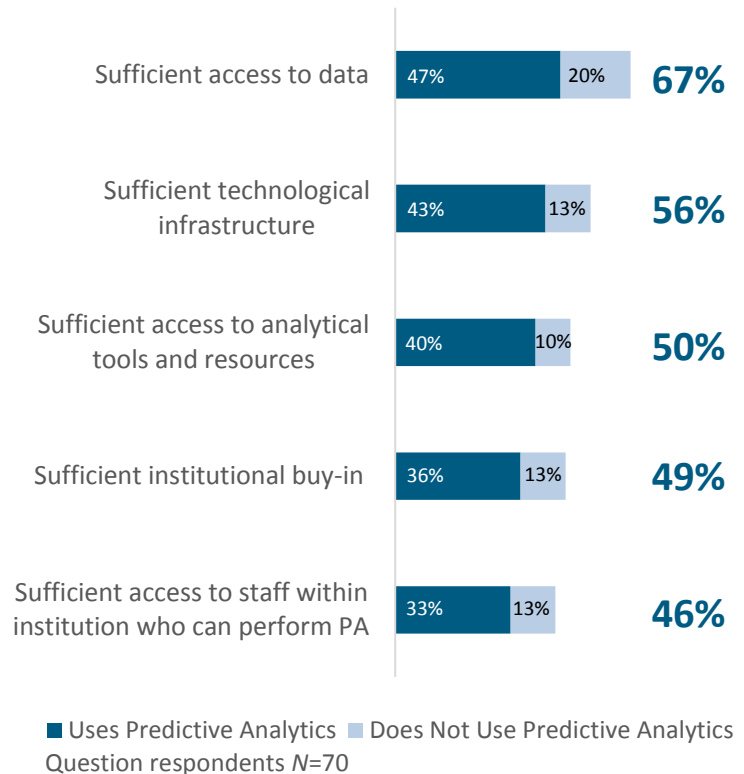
Sufficient access to data 47% 20% 67%

Sufficient technological infrastructure 43% 13% 56%

Sufficient access to analytical tools and resources 40% 10% 50%

Sufficient institutional buy-in 36% 13% 49%

Sufficient access to staff within institution who can perform PA 33% 13% 46%

Uses Predictive Analytics Does Not Use Predictive Analytics

Question respondents $N$=70